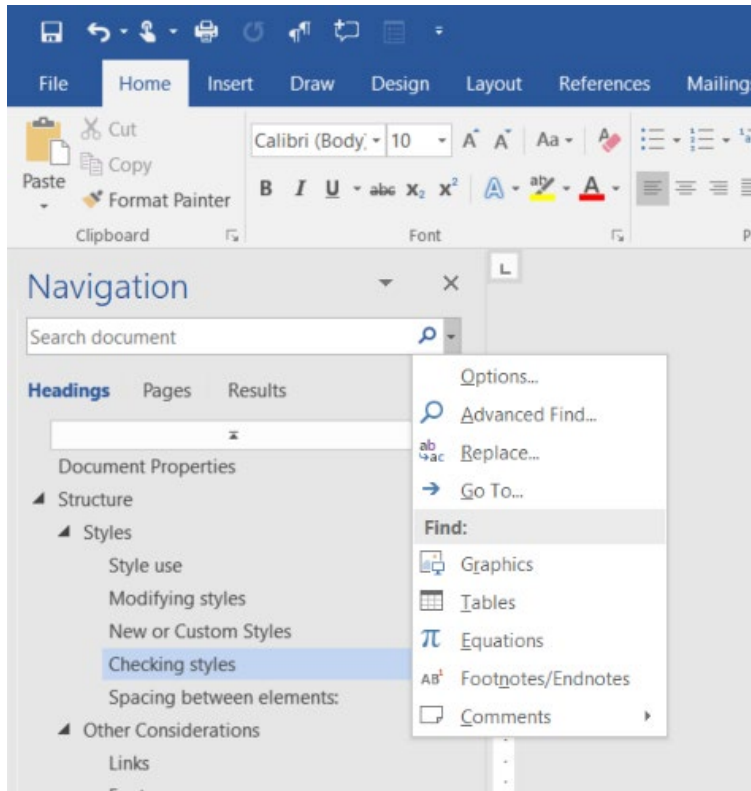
File Home Insert Draw Design Layout References Mailing

Cut
Copy
Paste
Format Painter
Clipboard

Calibri (Body) 10
B I U abc $x_2$ $x^2$
Font

Navigation

Search document

Headings Pages Results

Document Properties
Structure
Styles
Style use
Modifying styles
New or Custom Styles
Checking styles
Spacing between elements:
Other Considerations
Links

Options...
Advanced Find...
Replace...
Go To...
Find:
Graphics
Tables
Equations
Footnotes/Endnotes
Comments